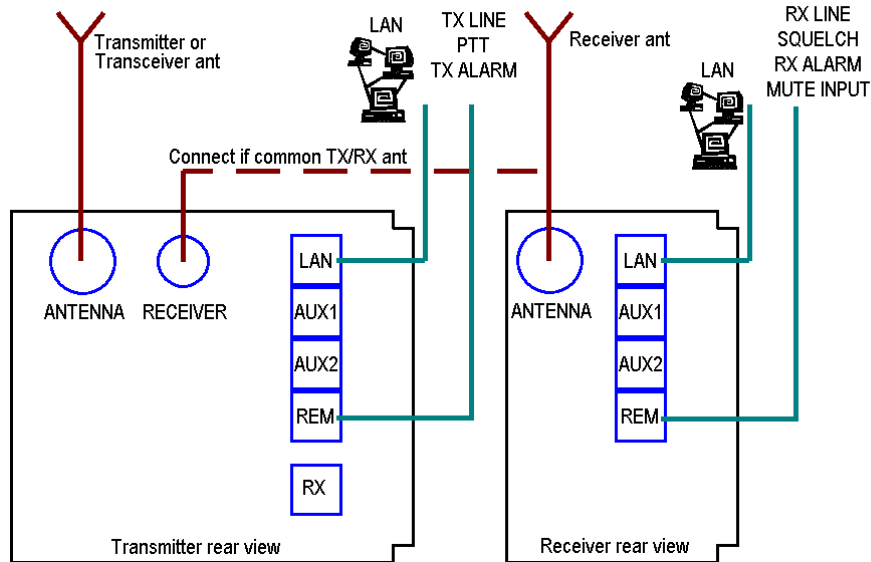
Transmitter or Transceiver ant

LAN

TX LINE
PTT
TX ALARM

Receiver ant

RX LINE
SQUELCH
RX ALARM
MUTE INPUT

LAN

Connect if common TX/RX ant

ANTENNA

RECEIVER

LAN
AUX1
AUX2
REM
RX

Transmitter rear view

ANTENNA

LAN
AUX1
AUX2
REM

Receiver rear view